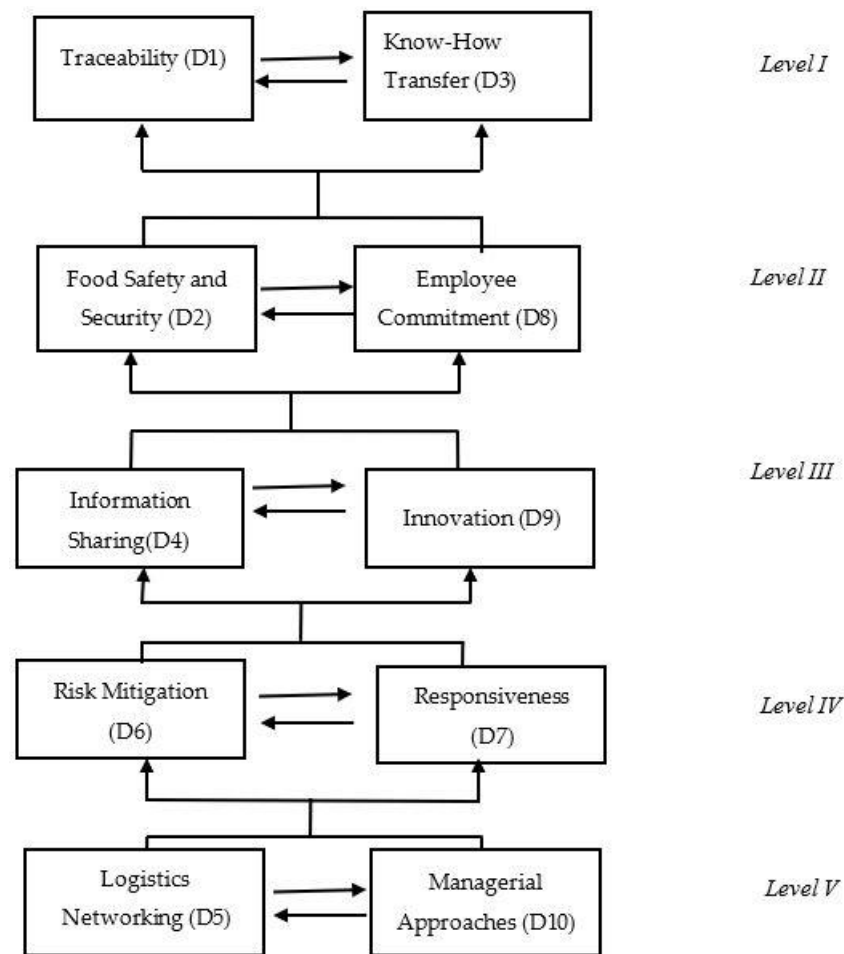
Traceability (D1)

Know-How Transfer (D3)

Level I

Food Safety and Security (D2)

Employee Commitment (D8)

Level II

Information Sharing(D4)

Innovation (D9)

Level III

Risk Mitigation (D6)

Responsiveness (D7)

Level IV

Logistics Networking (D5)

Managerial Approaches (D10)

Level V